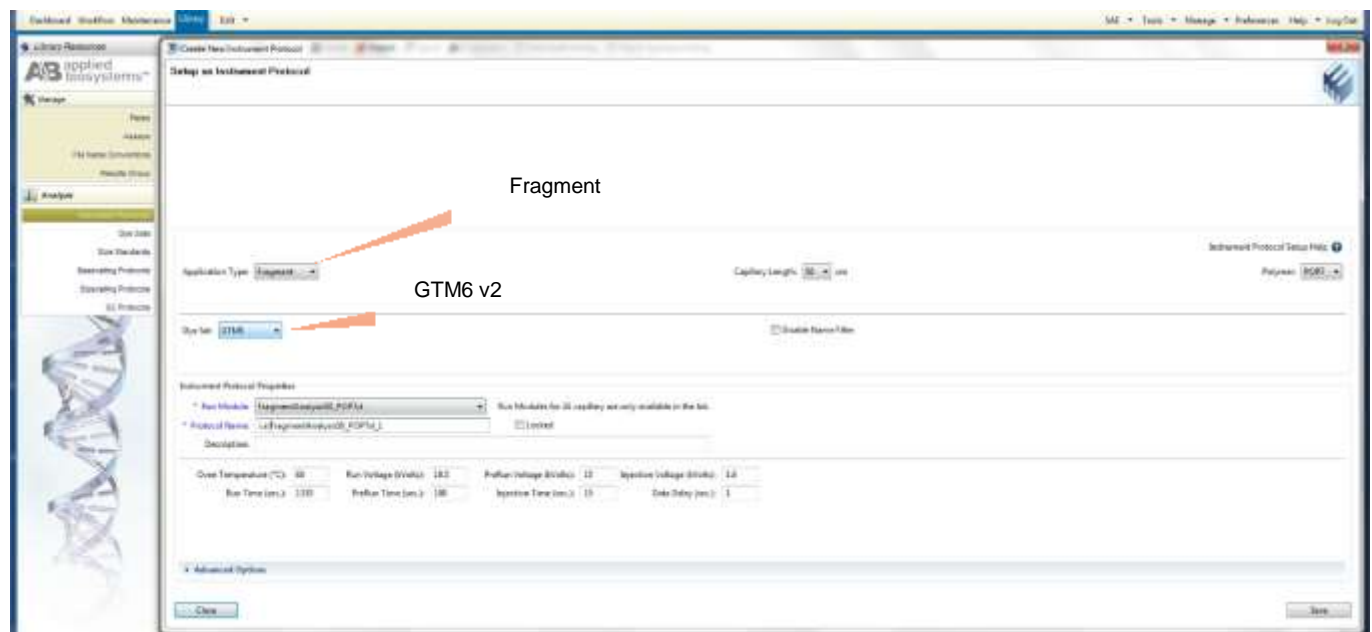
Dashboard Workflow Maintenance Library Edit

Library Resources

applied biosystems

Manage

Plates

Assays

File Name Conventions

Results Group

Analyze

Size Sets

Size Standards

Basecalling Protocols

Sizecalling Protocols

QC Protocols

Create New Instrument Protocol

Setup an Instrument Protocol

Fragment

Instrument Protocol Setup Help

Application Type: Fragment

Capillary Length: 36 cm

Polymer: POP7

GTM6 v2

Dye Set: GTM6

Enable Normal Filter

Instrument Protocol Properties

* Run Module: FragmentAnalysis36_POP7xl

Run Modules for 36 capillary are only available in the list.

* Protocol Name: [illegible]

Locked

Description:

Oven Temperature (°C): 60

Run Voltage (kVolts): 19.5

PreRun Voltage (kVolts): 15

Injection Voltage (kVolts): 1.6

Run Time (sec.): 1330

PreRun Time (sec.): 180

Injection Time (sec.): 15

Data Delay (sec.): 1

Advanced Options

Close

Save